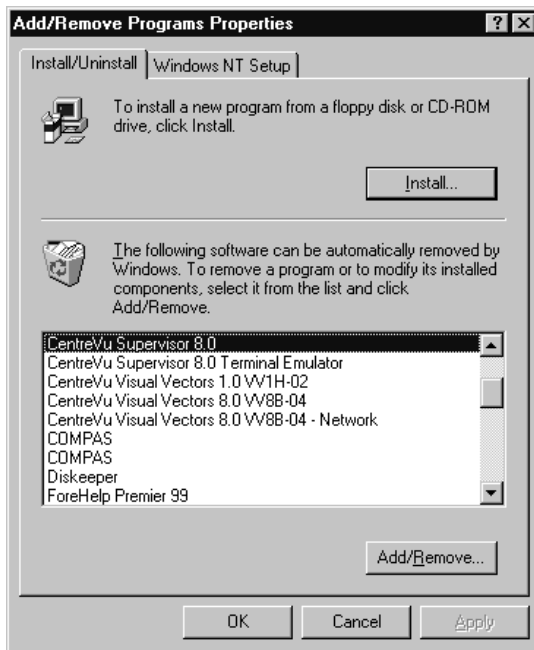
Add/Remove Programs Properties

? X

Install/Uninstall

Windows NT Setup

To install a new program from a floppy disk or CD-ROM drive, click Install.

Install...

The following software can be automatically removed by Windows. To remove a program or to modify its installed components, select it from the list and click Add/Remove.

CentreVu Supervisor 8.0
CentreVu Supervisor 8.0 Terminal Emulator
CentreVu Visual Vectors 1.0 VV1H-02
CentreVu Visual Vectors 8.0 VV8B-04
CentreVu Visual Vectors 8.0 VV8B-04 - Network
COMPAS
COMPAS
Diskeeper
ForeHelp Premier 99

Add/Remove...

OK

Cancel

Apply